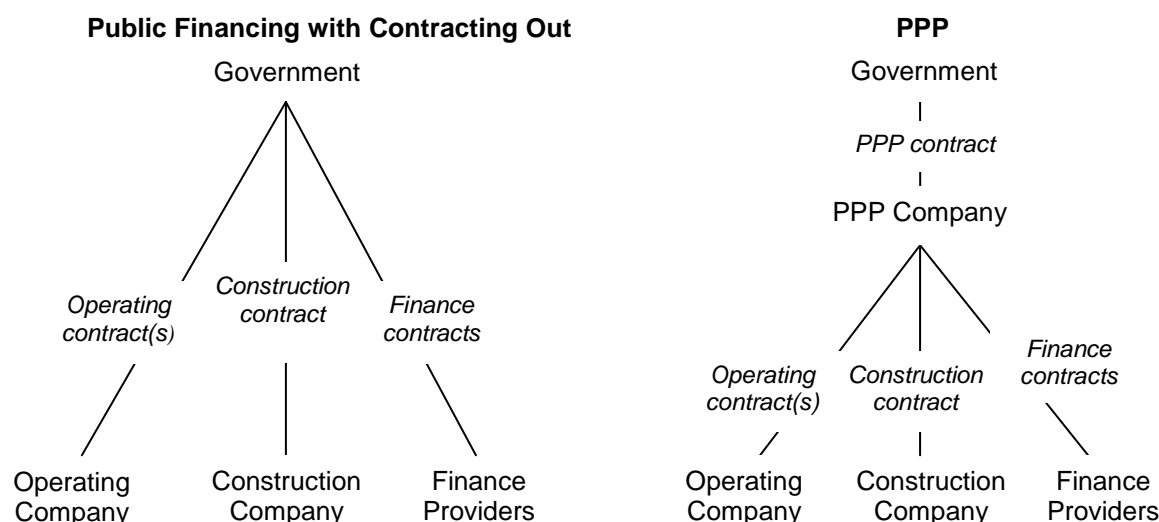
**Public Financing with Contracting Out**

Government

*Operating contract(s)*

*Construction contract*

*Finance contracts*

Operating Company

Construction Company

Finance Providers

**PPP**

Government

*PPP contract*

PPP Company

*Operating contract(s)*

*Construction contract*

*Finance contracts*

Operating Company

Construction Company

Finance Providers